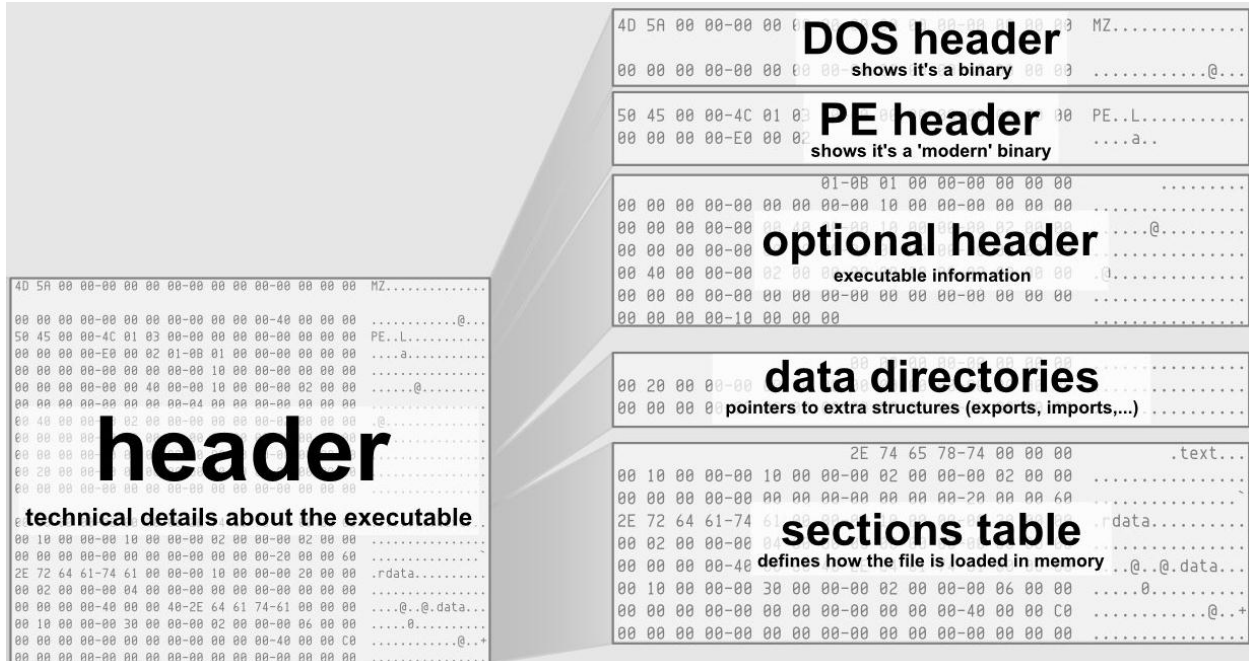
4D 5A 00 00-00 00 00 00-00 00 00 00-00 00 00 00 MZ..............

00 00 00 00-00 00 00 00-00 00 00 00-40 00 00 00 ............@...
50 45 00 00-4C 01 03 00-00 00 00 00-00 00 00 00 PE..L...........
00 00 00 00-E0 00 02 01-0B 01 00 00-00 00 00 00 ....a...........
00 00 00 00-00 00 00 00-00 10 00 00-00 00 00 00 ................
00 00 00 00-00 00 40 00-00 10 00 00-00 02 00 00 ......@.........

header
technical details about the executable

00 10 00 00-00 10 00 00-00 02 00 00-00 02 00 00 ................
00 00 00 00-00 00 00 00-00 00 00 00-20 00 00 60 ................
2E 72 64 61-74 61 00 00-00 10 00 00-00 20 00 00 .rdata..........
00 02 00 00-00 04 00 00-00 00 00 00-00 00 00 00 ................
00 00 00 00-40 00 00 40-2E 64 61 74-61 00 00 00 ....@..@.data...
00 10 00 00-00 30 00 00-00 02 00 00-00 06 00 00 .....0..........
00 00 00 00-00 00 00 00-00 00 00 00-40 00 00 C0 ............@..+
00 00 00 00-00 00 00 00-00 00 00 00-00 00 00 00 ................

4D 5A 00 00-00 00 MZ..........
DOS header
shows it's a binary
00 00 00 00-00 00 ............@...

50 45 00 00-4C 01 03 PE..L...........
PE header
shows it's a 'modern' binary
00 00 00 00-E0 00 02 ....a..

01-0B 01 00 00-00 00 00 00 .........
00 00 00 00-00 00 00 00-00 10 00 00-00 00 00 00 ................
00 00 00 00-00 ....@.........
00 00 00 00-00
optional header
executable information
00 40 00 00-00 .@..............
00 00 00 00-00 00 00 00-00 00 00 00-00 00 00 00 ................
00 00 00 00-10 00 00 00 ................

data directories
00 20 00 0 ................
00 00 00 0 pointers to extra structures (exports, imports,...) ..........

2E 74 65 78-74 00 00 00 .text...
00 10 00 00-00 10 00 00-00 02 00 00-00 02 00 00 ................
00 00 00 00-00 00 00 00-00 00 00 00-20 00 00 60 ................
2E 72 64 61-74 .rdata..........
sections table
00 02 00 00-00 ................
00 00 00 00-40 defines how the file is loaded in memory ..@..@.data...
00 10 00 00-00 30 00 00-00 02 00 00-00 06 00 00 .....0..........
00 00 00 00-00 00 00 00-00 00 00 00-40 00 00 C0 ............@..+
00 00 00 00-00 00 00 00-00 00 00 00-00 00 00 00 ................